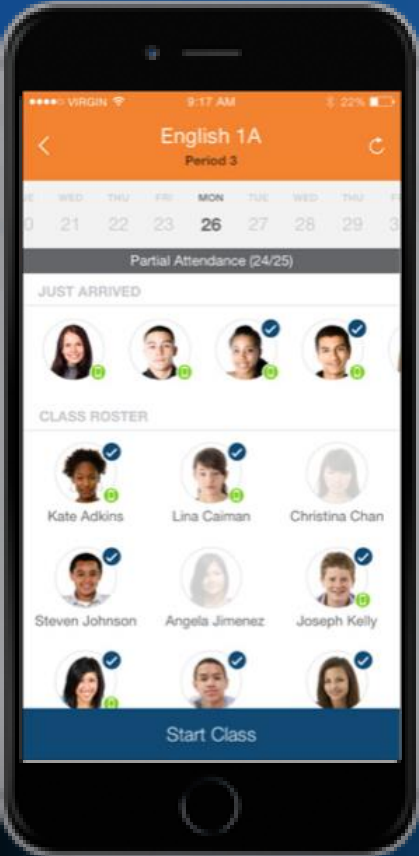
●●●●○ VIRGIN 9:17 AM 22%

English 1A
Period 3

TUE 20 | WED 21 | THU 22 | FRI 23 | MON 26 | TUE 27 | WED 28 | THU 29 | FRI 30

Partial Attendance (24/25)

JUST ARRIVED

CLASS ROSTER

Kate Adkins
Lina Caiman
Christina Chan
Steven Johnson
Angela Jimenez
Joseph Kelly

Start Class